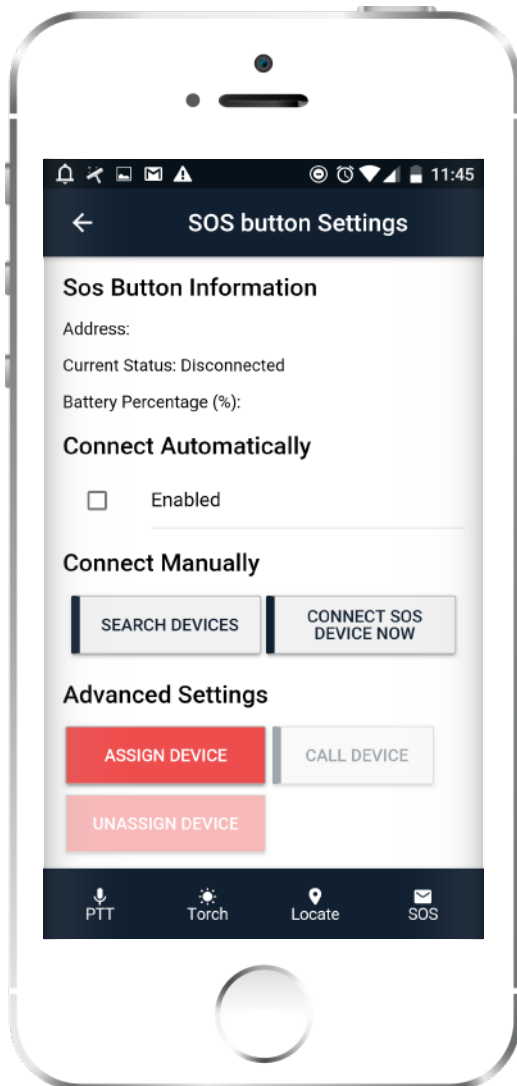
11:45

SOS button Settings

Sos Button Information

Address:

Current Status: Disconnected

Battery Percentage (%):

Connect Automatically

Enabled

Connect Manually

SEARCH DEVICES

CONNECT SOS DEVICE NOW

Advanced Settings

ASSIGN DEVICE

CALL DEVICE

UNASSIGN DEVICE

PTT

Torch

Locate

SOS